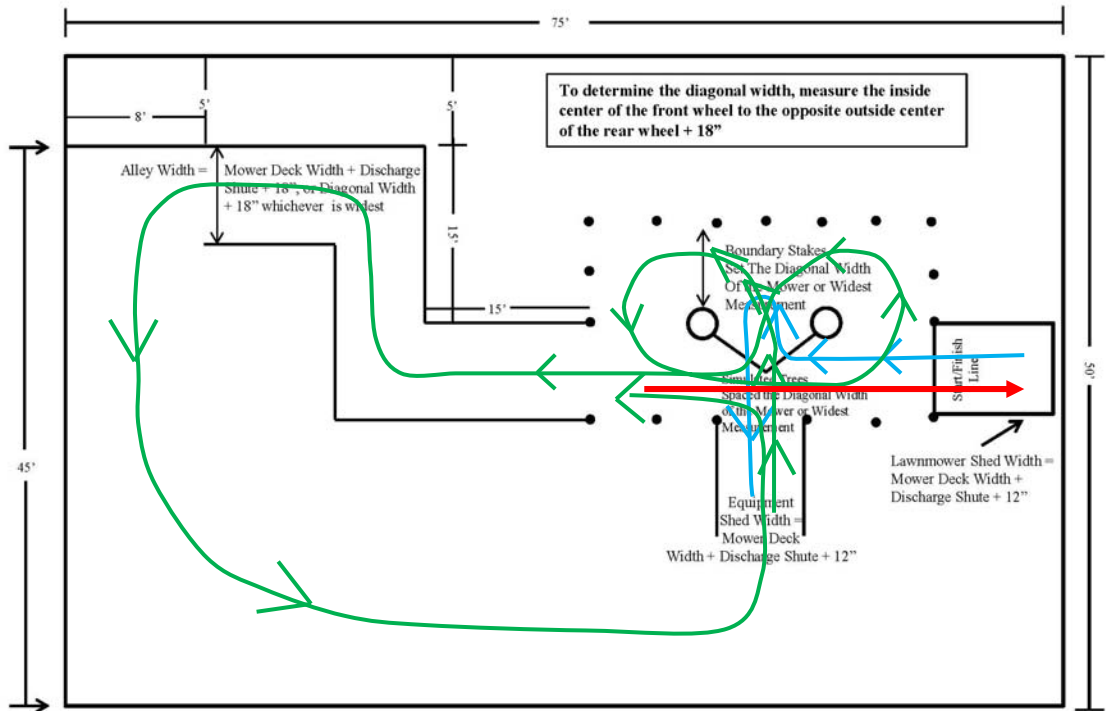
75'

To determine the diagonal width, measure the inside center of the front wheel to the opposite outside center of the rear wheel + 18"

8'

5'

5'

Alley Width = Mower Deck Width + Discharge Shute + 18", or Diagonal Width + 18" whichever is widest

15'

15'

Boundary Stakes Set The Diagonal Width Of the Mower or Widest Measurement

Simulated Trees Spaced the Diagonal Width of the Mower or Widest Measurement

Start/Finish Line

50'

45'

Lawnmower Shed Width = Mower Deck Width + Discharge Shute + 12"

Equipment Shed Width = Mower Deck Width + Discharge Shute + 12"